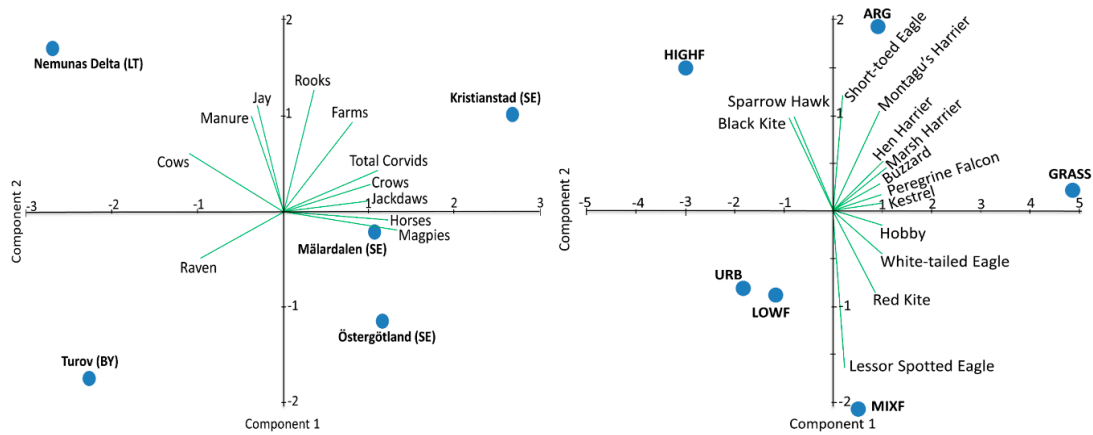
Nemunas Delta (LT)

2

Rooks

Jay

Manure

1

Farms

Kristianstad (SE)

Cows

Total Corvids

Crows

Jackdaws

-3

-2

-1

2

3

Horses

Mälardalen (SE)

Magpies

Raven

-1

Östergötland (SE)

Turov (BY)

-2

Component 2

Component 1

2

ARG

Short-toed Eagle

HIGHF

Montagu's Harrier

Sparrow Hawk

Black Kite

Hen Harrier

Marsh Harrier

Buzzard

Peregrine Falcon

GRASS

Kestrel

-5

-4

-3

-2

-1

1

2

3

4

5

Hobby

White-tailed Eagle

URB

LOWF

Red Kite

-1

Lessor Spotted Eagle

-2

MIXF

Component 2

Component 1